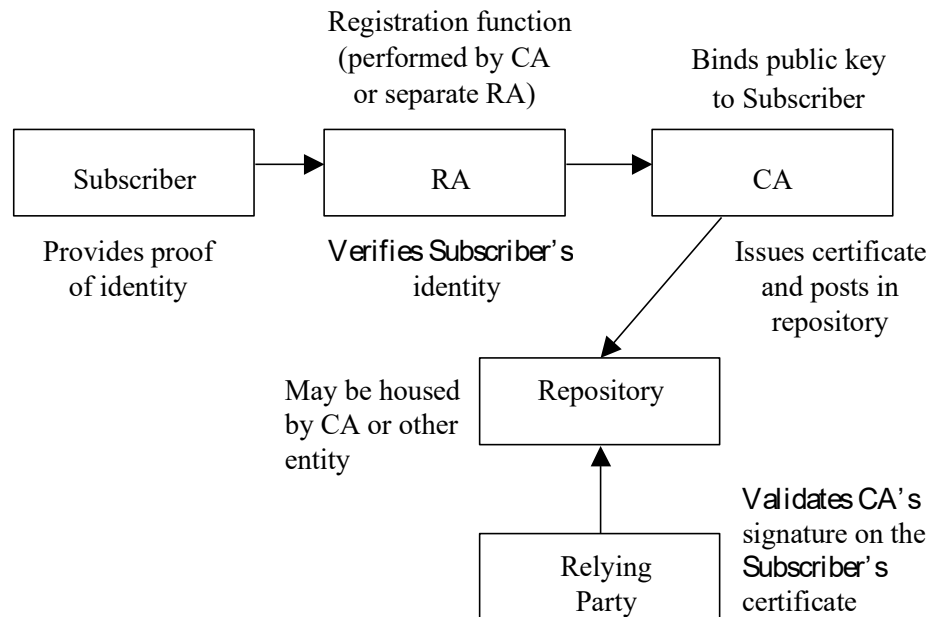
Registration function (performed by CA or separate RA)

Binds public key to Subscriber

Subscriber

RA

CA

Provides proof of identity

Verifies Subscriber's identity

Issues certificate and posts in repository

May be housed by CA or other entity

Repository

Validates CA's signature on the Subscriber's certificate

Relying Party